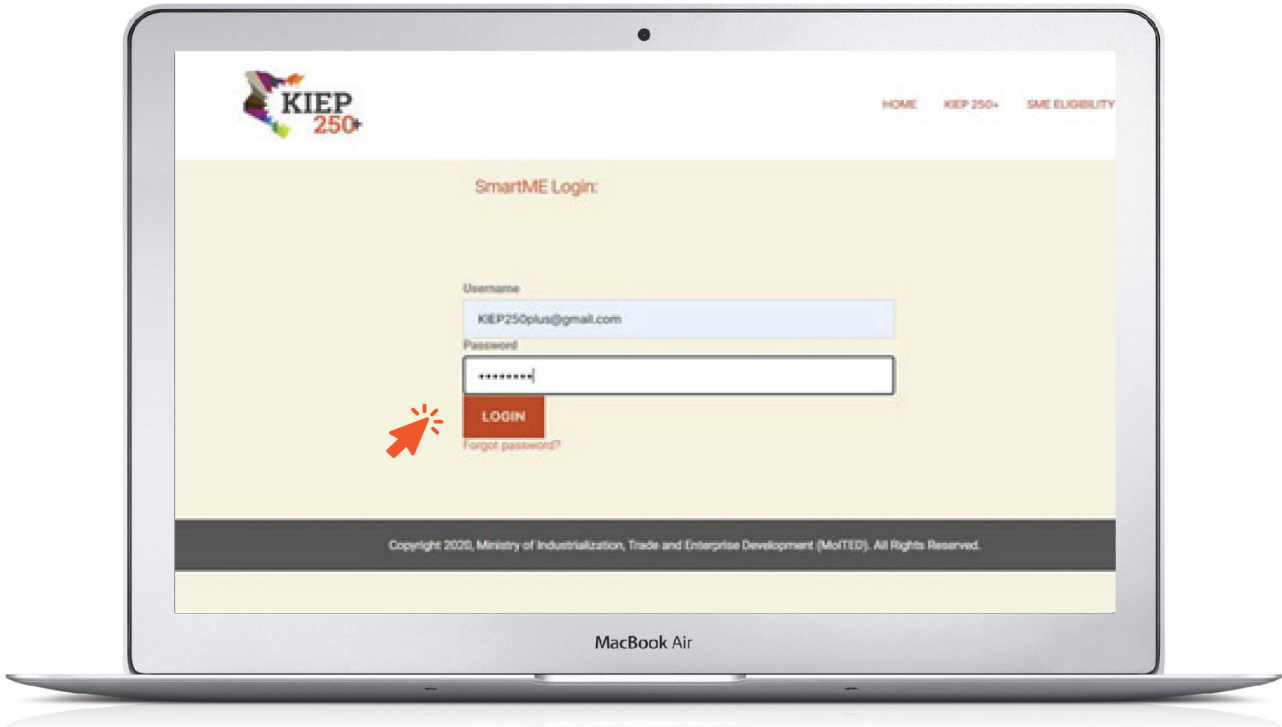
KIEP 250+

HOME KIEP 250+ SME ELIGIBILITY

SmartME Login:

Username

KIEP250plus@gmail.com

Password

••••••••

LOGIN

Forgot password?

Copyright 2020, Ministry of Industrialization, Trade and Enterprise Development (MoITED). All Rights Reserved.

MacBook Air